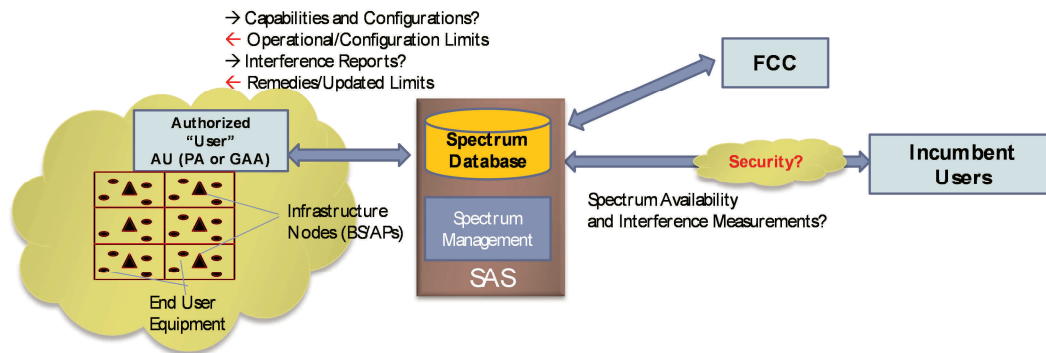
→ Capabilities and Configurations?
← Operational/Configuration Limits
→ Interference Reports?
← Remedies/Updated Limits

FCC

Authorized "User" AU (PA or GAA)

Spectrum Database

Security?

Incumbent Users

Spectrum Availability and Interference Measurements?

Infrastructure Nodes (BS/APs)

Spectrum Management

SAS

End User Equipment